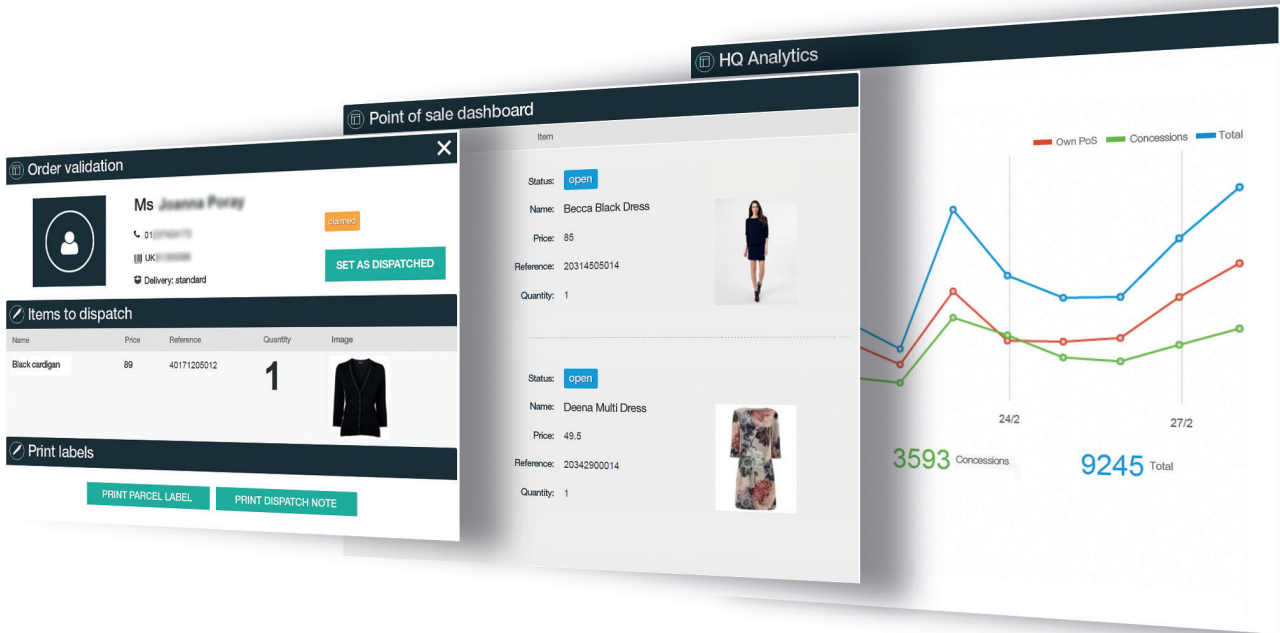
HQ Analytics

Own PoS Concessions Total

24/2 27/2

3593 Concessions

9245 Total

Point of sale dashboard

Item

Status: open

Name: Becca Black Dress

Price: 85

Reference: 20314505014

Quantity: 1

Status: open

Name: Deena Multi Dress

Price: 49.5

Reference: 20342900014

Quantity: 1

Order validation

Ms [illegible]

claimed

01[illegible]

UK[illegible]

Delivery: standard

SET AS DISPATCHED

Items to dispatch

| Name | Price | Reference | Quantity | Image |
|---|---|---|---|---|
| Black cardigan | 89 | 40171205012 | 1 | |

Print labels

PRINT PARCEL LABEL

PRINT DISPATCH NOTE